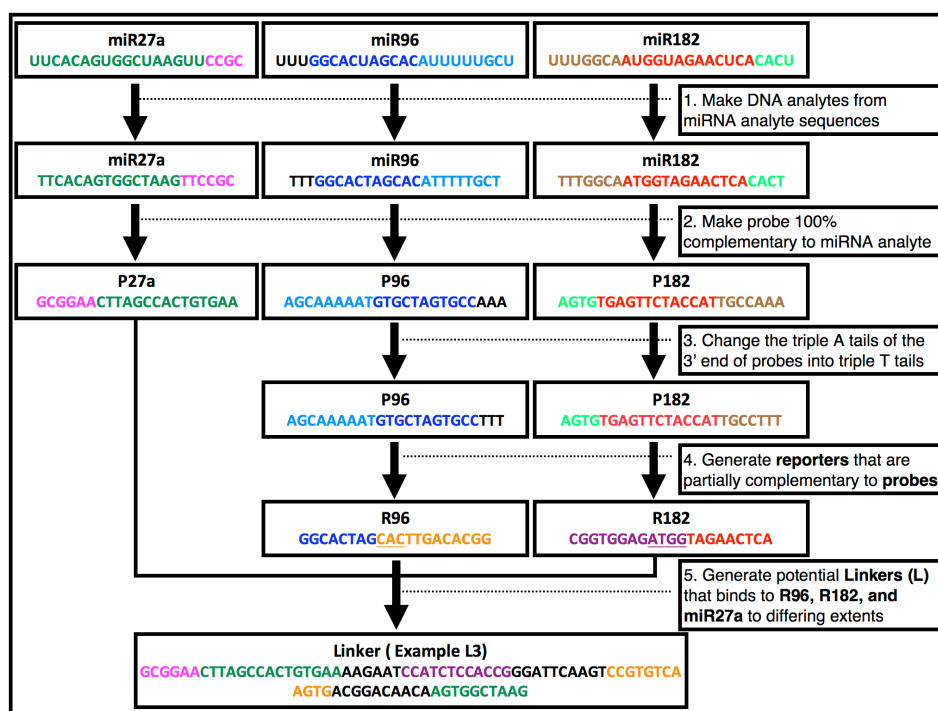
miR27a
UUCACAGUGGCUAAGUUCCGC

miR96
UUUGGCACUAGCACAUUUUUGCU

miR182
UUUGGCAAUGGUAGAACUCACACU

1. Make DNA analytes from miRNA analyte sequences

miR27a
TTCACAGTGGCTAAGTTCCGC

miR96
TTTGGCACTAGCACATTTTTGCT

miR182
TTTGGCAATGGTAGAACTCACACT

2. Make probe 100% complementary to miRNA analyte

P27a
GCGGAACTTAGCCACTGTGAA

P96
AGCAAAAATGTGCTAGTGCCAAA

P182
AGTGTGAGTTCTACCATTGCCAAA

3. Change the triple A tails of the 3' end of probes into triple T tails

P96
AGCAAAAATGTGCTAGTGCCTTT

P182
AGTGTGAGTTCTACCATTGCCTTT

4. Generate **reporters** that are partially complementary to **probes**

R96
GGCACTAGCACTTGACACGG

R182
CGGTGGAGATGGTAGAACTCA

5. Generate potential **Linkers (L)** that binds to **R96, R182, and miR27a** to differing extents

Linker ( Example L3)
GCGGAACTTAGCCACTGTGAAAAGAATCCATCTCCACCGGGATTCAAGTCCGTGTCAAGTGACGGACAACAAGTGGCTAAG